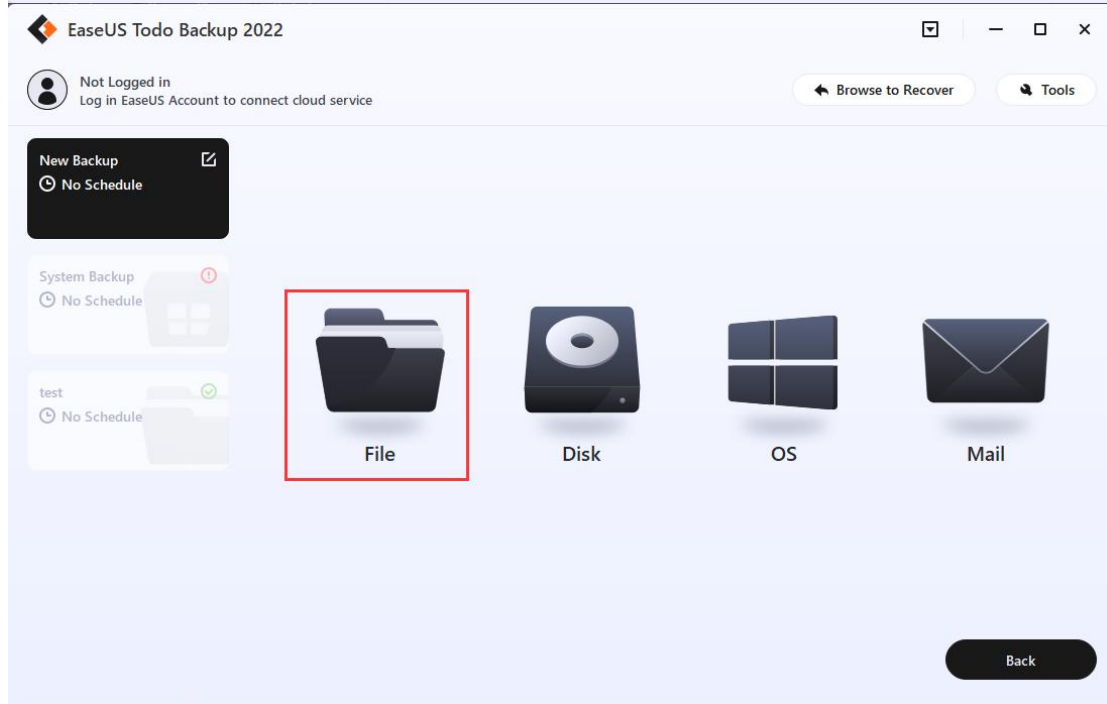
EaseUS Todo Backup 2022

Not Logged in
Log in EaseUS Account to connect cloud service

Browse to Recover

Tools

New Backup
No Schedule

System Backup
No Schedule

test
No Schedule

File

Disk

OS

Mail

Back